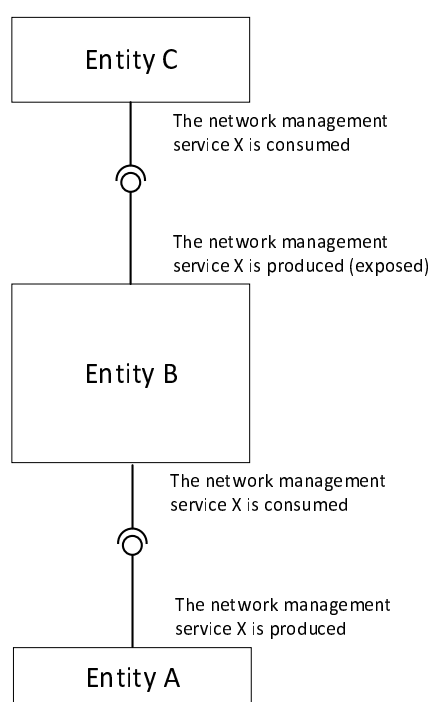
Entity C

The network management service X is consumed

The network management service X is produced (exposed)

Entity B

The network management service X is consumed

The network management service X is produced

Entity A